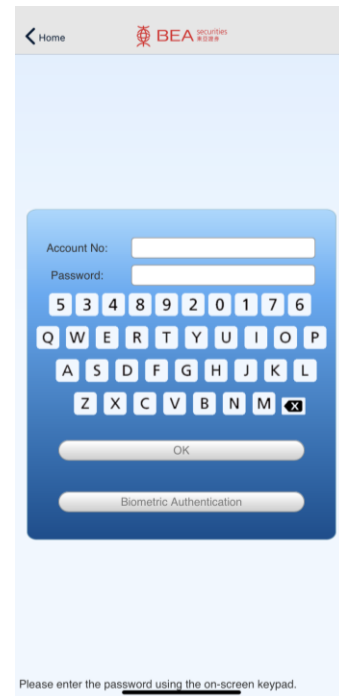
Home
BEA securities 東亞證券

Account No:
Password:

5 3 4 8 9 2 0 1 7 6
Q W E R T Y U I O P
A S D F G H J K L
Z X C V B N M

OK

Biometric Authentication

Please enter the password using the on-screen keypad.